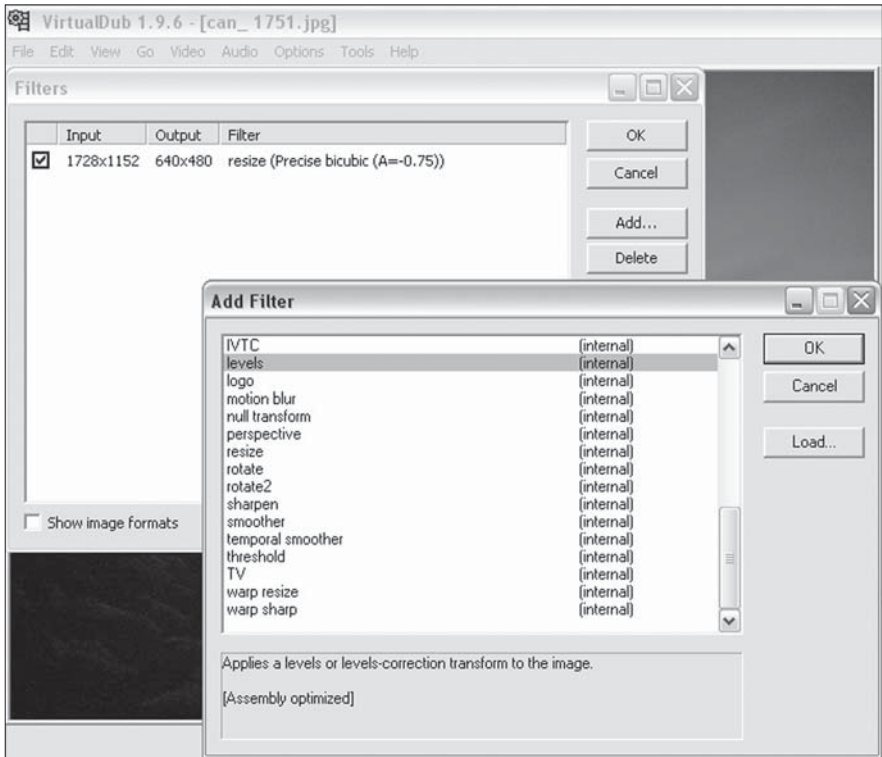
VirtualDub 1.9.6 - [can_ 1751.jpg]
File Edit View Go Video Audio Options Tools Help

Filters

| | Input | Output | Filter |
|---|---|---|---|
| ☑ | 1728x1152 | 640x480 | resize (Precise bicubic (A=-0.75)) |

OK
Cancel
Add...
Delete

Show image formats

Add Filter

| | |
|---|---|
| IVTC | (internal) |
| levels | (internal) |
| logo | (internal) |
| motion blur | (internal) |
| null transform | (internal) |
| perspective | (internal) |
| resize | (internal) |
| rotate | (internal) |
| rotate2 | (internal) |
| sharpen | (internal) |
| smoother | (internal) |
| temporal smoother | (internal) |
| threshold | (internal) |
| TV | (internal) |
| warp resize | (internal) |
| warp sharp | (internal) |

OK
Cancel
Load...

Applies a levels or levels-correction transform to the image.

[Assembly optimized]